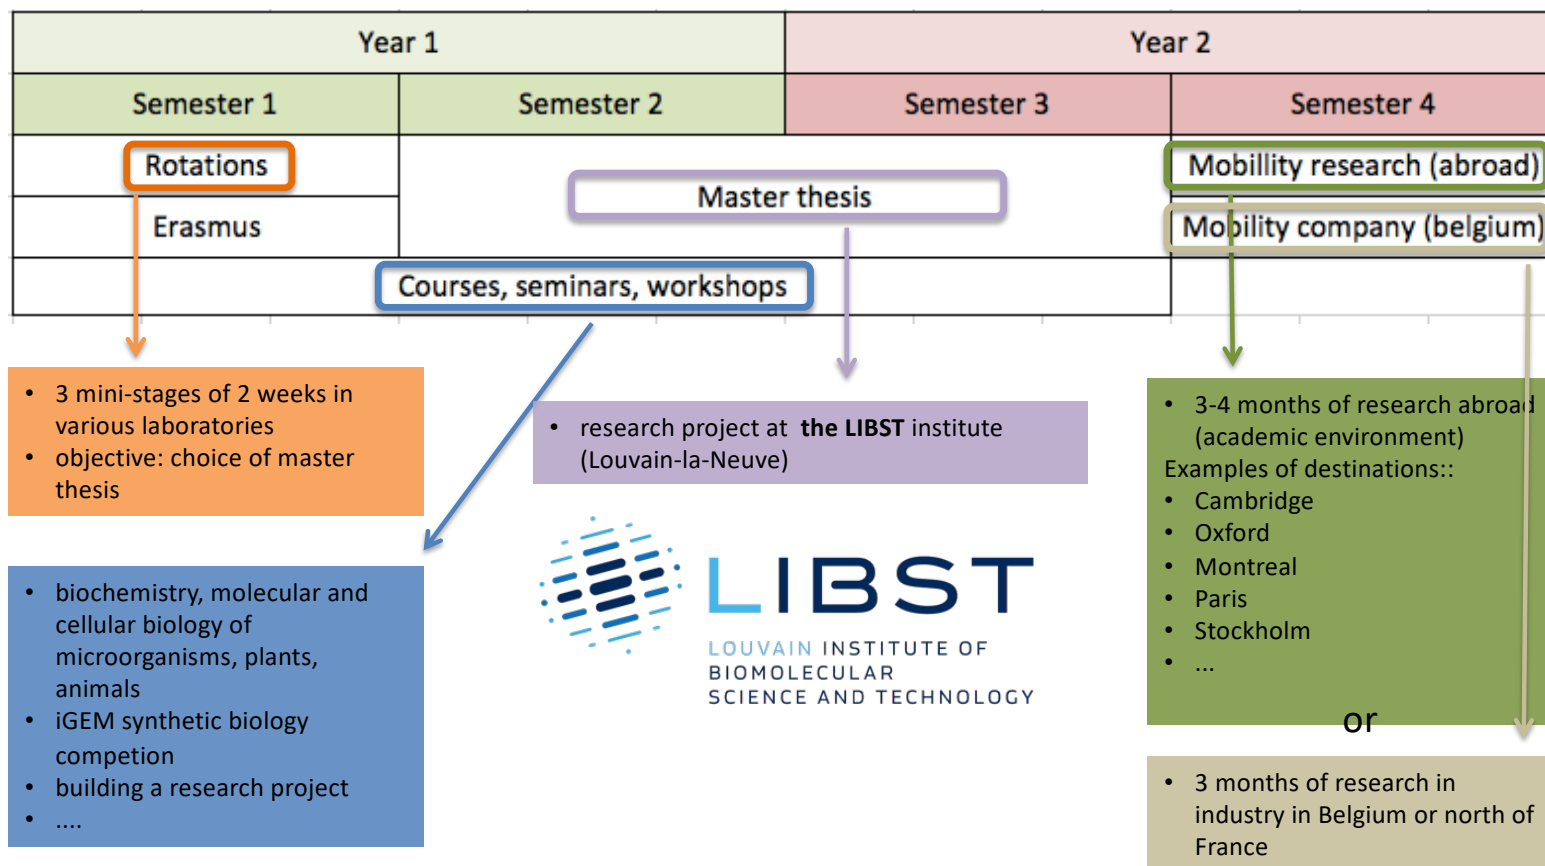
| Year 1 | | Year 2 | |
|---|---|---|---|
| Semester 1 | Semester 2 | Semester 3 | Semester 4 |
| Rotations | | | Mobillity research (abroad) |
| Erasmus | Master thesis | | Mobility company (belgium) |
| Courses, seminars, workshops | | | |

- 3 mini-stages of 2 weeks in various laboratories
- objective: choice of master thesis

- research project at **the LIBST** institute (Louvain-la-Neuve)

- 3-4 months of research abroad (academic environment)

Examples of destinations::
- Cambridge
- Oxford
- Montreal
- Paris
- Stockholm
- ...

or

- 3 months of research in industry in Belgium or north of France

- biochemistry, molecular and cellular biology of microorganisms, plants, animals
- iGEM synthetic biology competion
- building a research project
- ....

LIBST
LOUVAIN INSTITUTE OF BIOMOLECULAR SCIENCE AND TECHNOLOGY